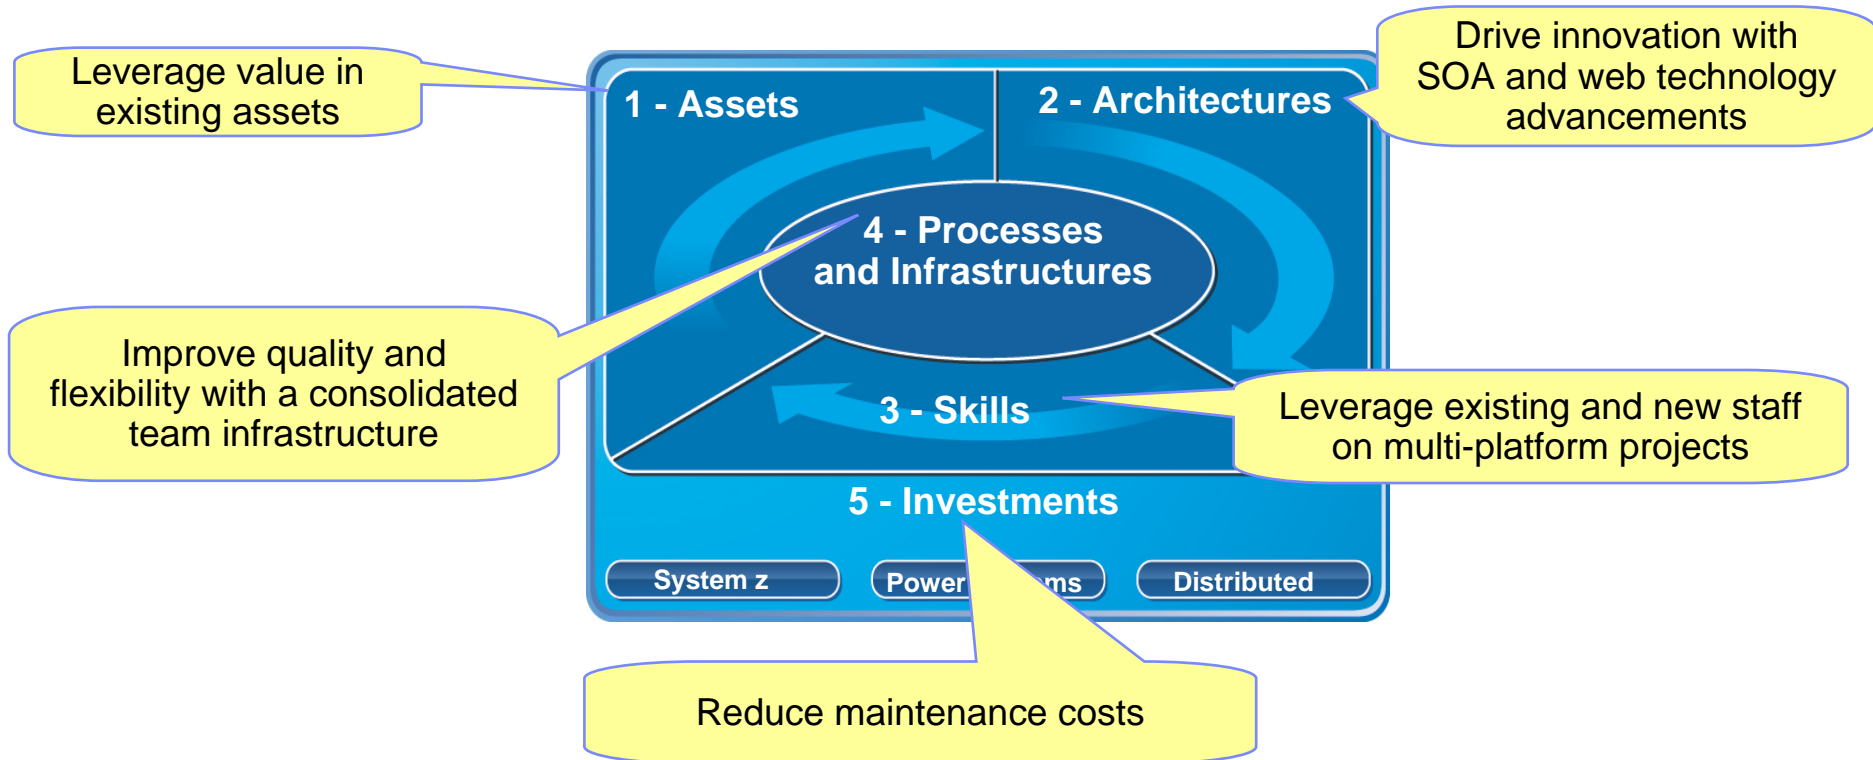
Leverage value in existing assets

1 - Assets

2 - Architectures

Drive innovation with SOA and web technology advancements

4 - Processes and Infrastructures

Improve quality and flexibility with a consolidated team infrastructure

3 - Skills

Leverage existing and new staff on multi-platform projects

5 - Investments

System z

Power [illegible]ms

Distributed

Reduce maintenance costs